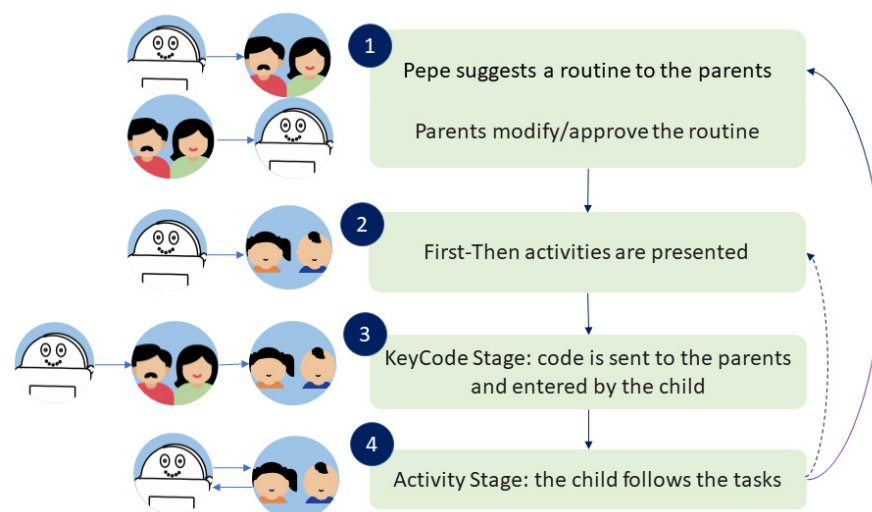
1

Pepe suggests a routine to the parents

Parents modify/approve the routine

2

First-Then activities are presented

3

KeyCode Stage: code is sent to the parents and entered by the child

4

Activity Stage: the child follows the tasks